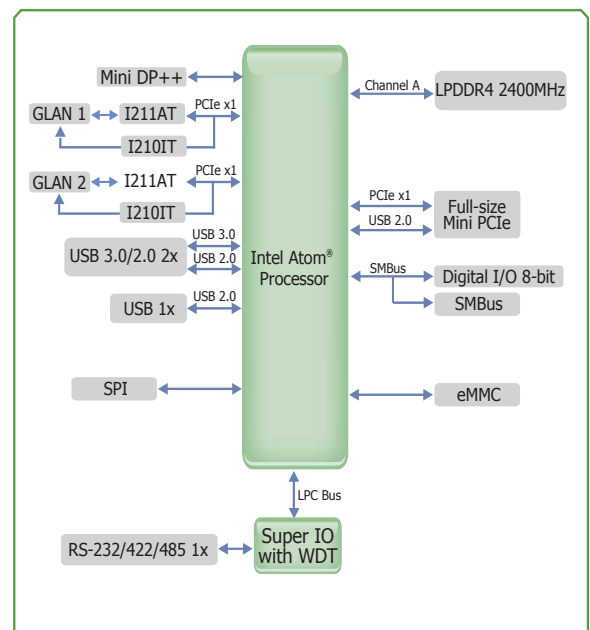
Mini DP++

GLAN 1

I211AT

PCIe x1

I210IT

GLAN 2

I211AT

PCIe x1

I210IT

USB 3.0

USB 3.0/2.0 2x

USB 2.0

USB 1x

USB 2.0

SPI

Intel Atom® Processor

Channel A

LPDDR4 2400MHz

PCIe x1

USB 2.0

Full-size Mini PCIe

SMBus

Digital I/O 8-bit

SMBus

eMMC

LPC Bus

RS-232/422/485 1x

Super IO with WDT